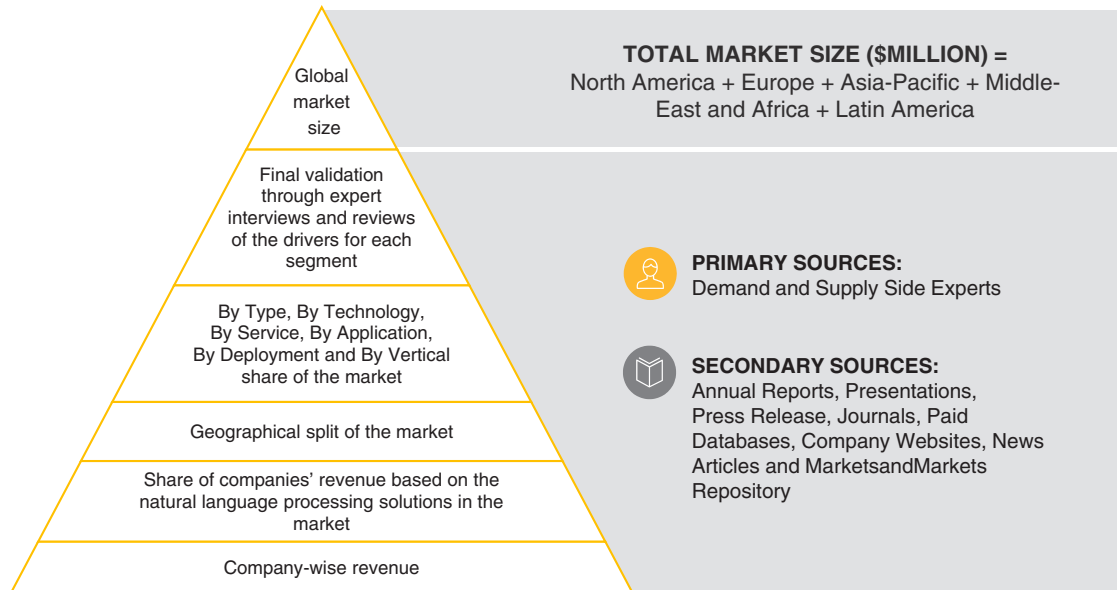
Global market size

TOTAL MARKET SIZE ($MILLION) =
North America + Europe + Asia-Pacific + Middle-East and Africa + Latin America

Final validation through expert interviews and reviews of the drivers for each segment

By Type, By Technology, By Service, By Application, By Deployment and By Vertical share of the market

Geographical split of the market

Share of companies' revenue based on the natural language processing solutions in the market

Company-wise revenue

PRIMARY SOURCES:
Demand and Supply Side Experts

SECONDARY SOURCES:
Annual Reports, Presentations, Press Release, Journals, Paid Databases, Company Websites, News Articles and MarketsandMarkets Repository